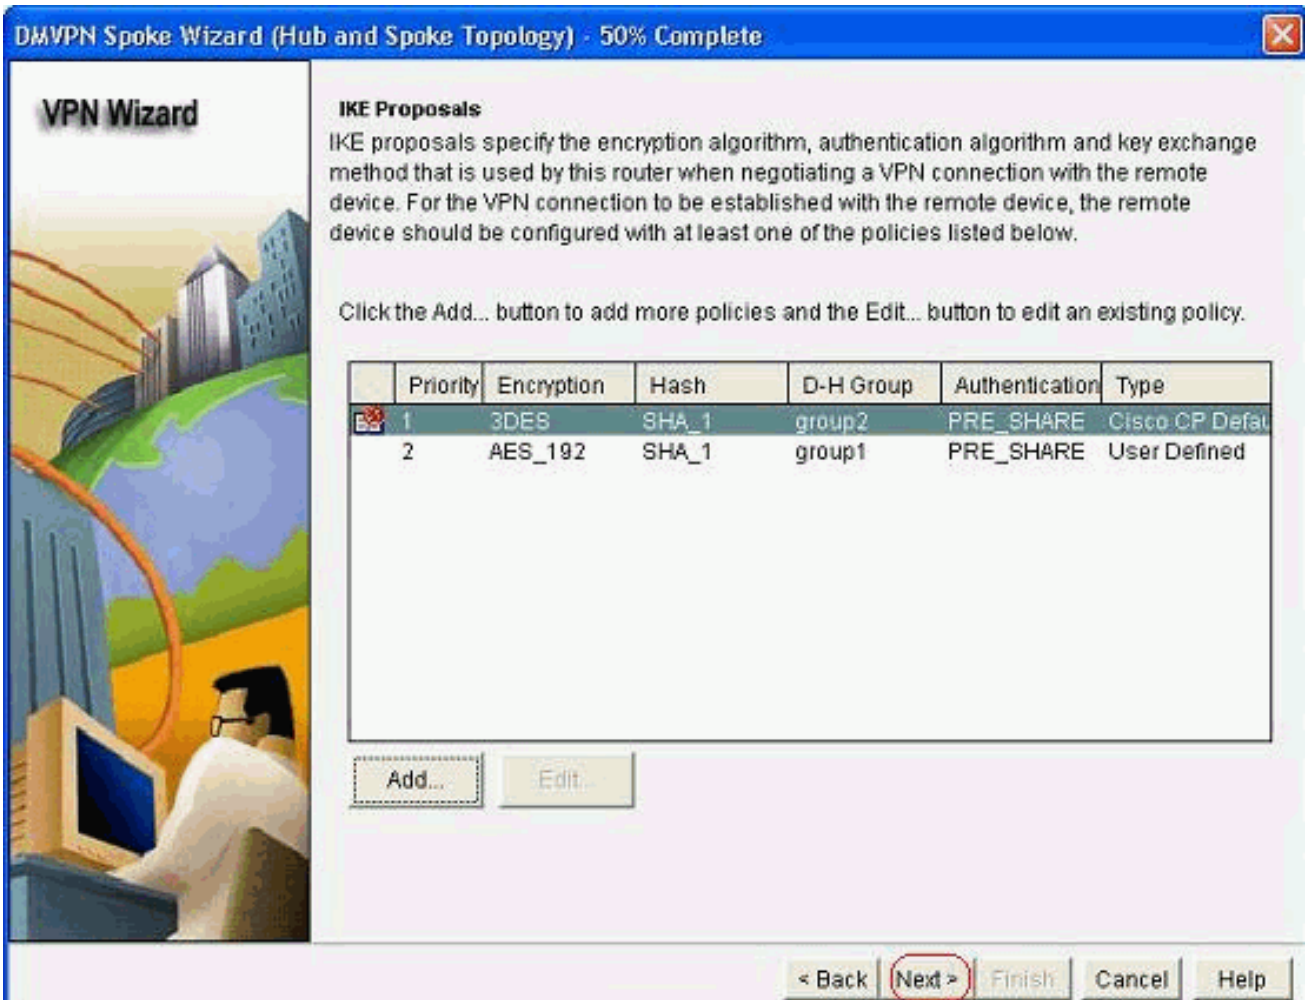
DMVPN Spoke Wizard (Hub and Spoke Topology) - 50% Complete

VPN Wizard

IKE Proposals

IKE proposals specify the encryption algorithm, authentication algorithm and key exchange method that is used by this router when negotiating a VPN connection with the remote device. For the VPN connection to be established with the remote device, the remote device should be configured with at least one of the policies listed below.

Click the Add... button to add more policies and the Edit... button to edit an existing policy.

| | Priority | Encryption | Hash | D-H Group | Authentication | Type |
|---|---|---|---|---|---|---|
| | 1 | 3DES | SHA_1 | group2 | PRE_SHARE | Cisco CP Defau |
| | 2 | AES_192 | SHA_1 | group1 | PRE_SHARE | User Defined |

Add... Edit...

< Back Next > Finish Cancel Help